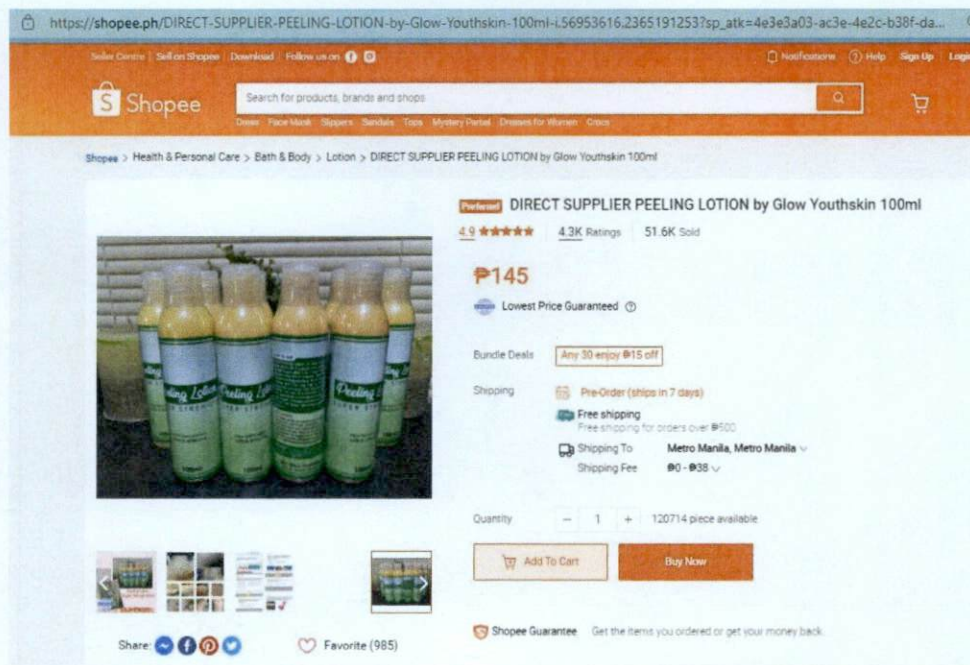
https://shopee.ph/DIRECT-SUPPLIER-PEELING-LOTION-by-Glow-Youthskin-100ml-i.56953616.2365191253?sp_atk=4e3e3a03-ac3e-4e2c-b38f-da...

Seller Centre | Sell on Shopee | Download | Follow us on

Notifications Help Sign Up Login

Shopee

Search for products, brands and shops

Dress Face Mask Slippers Sandals Tops Mystery Parcel Dresses for Women Crocs

Shopee > Health & Personal Care > Bath & Body > Lotion > DIRECT SUPPLIER PEELING LOTION by Glow Youthskin 100ml

Preferred DIRECT SUPPLIER PEELING LOTION by Glow Youthskin 100ml

4.9 ★★★★★ 4.3K Ratings 51.6K Sold

₱145

Lowest Price Guaranteed

Bundle Deals Any 30 enjoy ₱15 off

Shipping Pre-Order (ships in 7 days)

Free shipping

Free shipping for orders over ₱500

Shipping To Metro Manila, Metro Manila

Shipping Fee ₱0 - ₱38

Quantity − 1 + 120714 piece available

Add To Cart Buy Now

Peeling Lotion

Peeling Lotion

Peeling Lotion

Share:

Favorite (985)

Shopee Guarantee Get the items you ordered or get your money back.